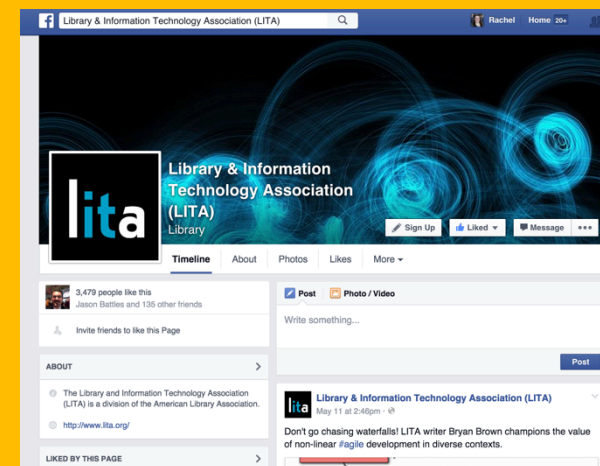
f Library & Information Technology Association (LITA)

Rachel Home 20+

lita

Library & Information Technology Association (LITA)
Library

Sign Up Liked Message •••

Timeline About Photos Likes More

3,479 people like this
Jason Battles and 135 other friends

Invite friends to like this Page

ABOUT

The Library and Information Technology Association (LITA) is a division of the American Library Association.

http://www.lita.org/

LIKED BY THIS PAGE

Post Photo / Video

Write something...

Post

Library & Information Technology Association (LITA)
May 11 at 2:46pm ·

Don't go chasing waterfalls! LITA writer Bryan Brown champions the value of non-linear #agile development in diverse contexts.